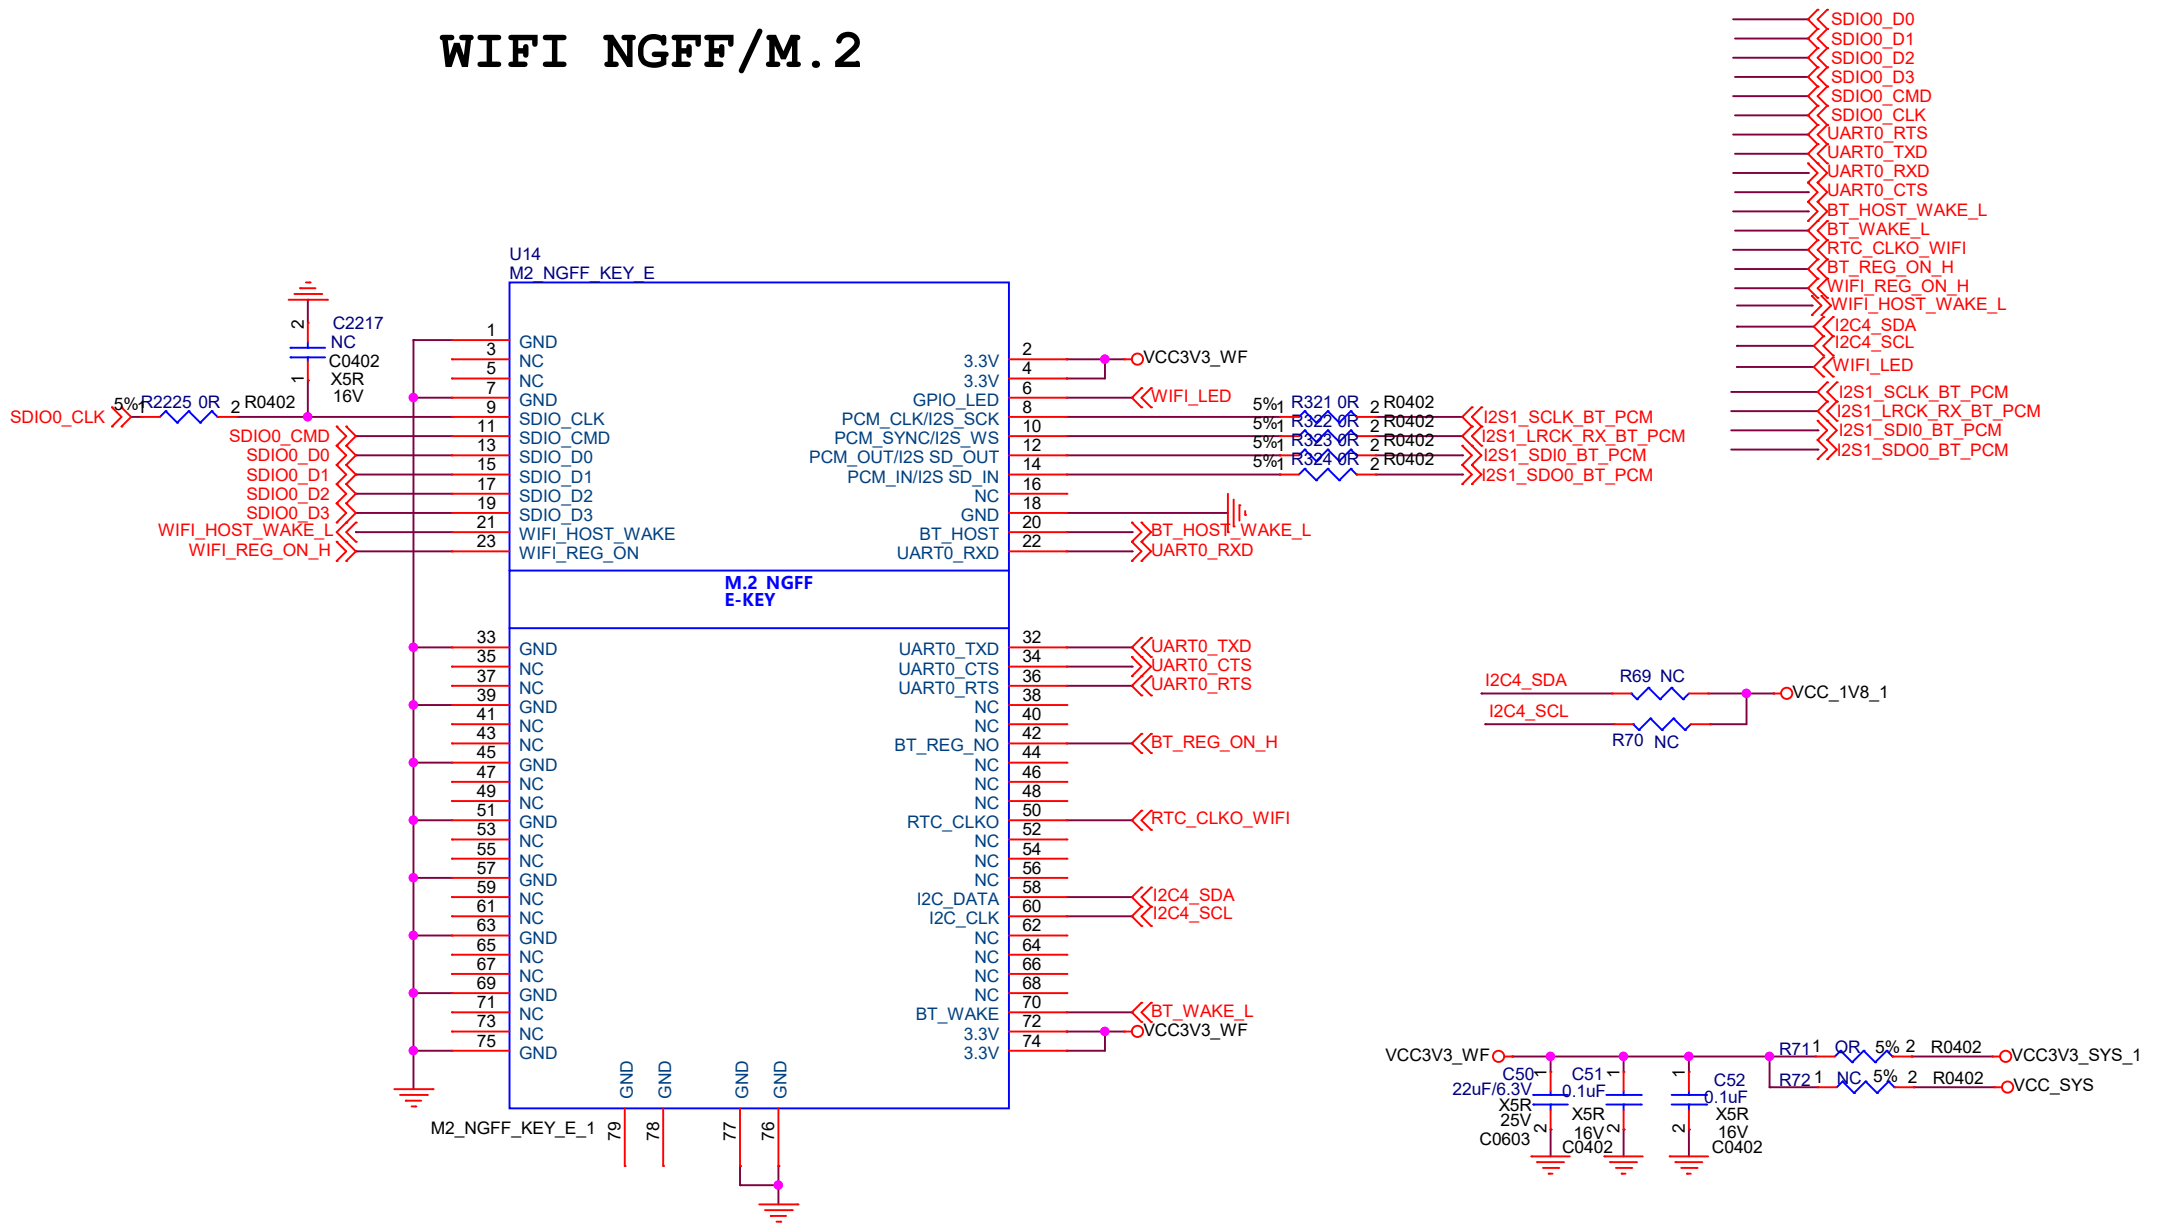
WIFI NGFF/M.2

SDIO0_D0
SDIO0_D1
SDIO0_D2
SDIO0_D3
SDIO0_CMD
SDIO0_CLK
UART0_RTS
UART0_TXD
UART0_RXD
UART0_CTS
BT_HOST_WAKE_L
BT_WAKE_L
RTC_CLKO_WIFI
BT_REG_ON_H
WIFI_REG_ON_H
WIFI_HOST_WAKE_L
I2C4_SDA
I2C4_SCL
WIFI_LED
I2S1_SCLK_BT_PCM
I2S1_LRCK_RX_BT_PCM
I2S1_SDI0_BT_PCM
I2S1_SDO0_BT_PCM

U14
M2_NGFF_KEY_E

C2217
NC
C0402
X5R
16V
2
1

SDIO0_CLK
5% 1 R2225 0R 2 R0402
SDIO0_CMD
SDIO0_D0
SDIO0_D1
SDIO0_D2
SDIO0_D3
WIFI_HOST_WAKE_L
WIFI_REG_ON_H

1 GND
3 NC
5 NC
7 GND
9 SDIO_CLK
11 SDIO_CMD
13 SDIO_D0
15 SDIO_D1
17 SDIO_D2
19 SDIO_D3
21 WIFI_HOST_WAKE
23 WIFI_REG_ON

3.3V 2
3.3V 4
GPIO_LED 6
PCM_CLK/I2S_SCK 8
PCM_SYNC/I2S_WS 10
PCM_OUT/I2S SD_OUT 12
PCM_IN/I2S SD_IN 14
NC 16
GND 18
BT_HOST 20
UART0_RXD 22

VCC3V3_WF
WIFI_LED
5% 1 R321 0R 2 R0402
5% 1 R322 0R 2 R0402
5% 1 R323 0R 2 R0402
5% 1 R324 0R 2 R0402
I2S1_SCLK_BT_PCM
I2S1_LRCK_RX_BT_PCM
I2S1_SDI0_BT_PCM
I2S1_SDO0_BT_PCM
BT_HOST_WAKE_L
UART0_RXD

M.2 NGFF
E-KEY

33 GND
35 NC
37 NC
39 GND
41 NC
43 NC
45 GND
47 NC
49 NC
51 GND
53 NC
55 NC
57 GND
59 NC
61 NC
63 GND
65 NC
67 NC
69 GND
71 NC
73 NC
75 GND

UART0_TXD 32
UART0_CTS 34
UART0_RTS 36
NC 38
NC 40
BT_REG_NO 42
NC 44
NC 46
NC 48
RTC_CLKO 50
NC 52
NC 54
NC 56
I2C_DATA 58
I2C_CLK 60
NC 62
NC 64
NC 66
NC 68
BT_WAKE 70
3.3V 72
3.3V 74

UART0_TXD
UART0_CTS
UART0_RTS
BT_REG_ON_H
RTC_CLKO_WIFI
I2C4_SDA
I2C4_SCL
BT_WAKE_L
VCC3V3_WF

GND GND GND GND
M2_NGFF_KEY_E_1 79 78 77 76

I2C4_SDA
R69 NC
VCC_1V8_1
I2C4_SCL
R70 NC

VCC3V3_WF
C50 1
22uF/6.3V
X5R
25V
C0603 2
C51 1
0.1uF
X5R
16V 2
C0402
1
C52
0.1uF
X5R
16V
2 C0402
R71 1 0R 5% 2 R0402
VCC3V3_SYS_1
R72 1 NC 5% 2 R0402
VCC_SYS